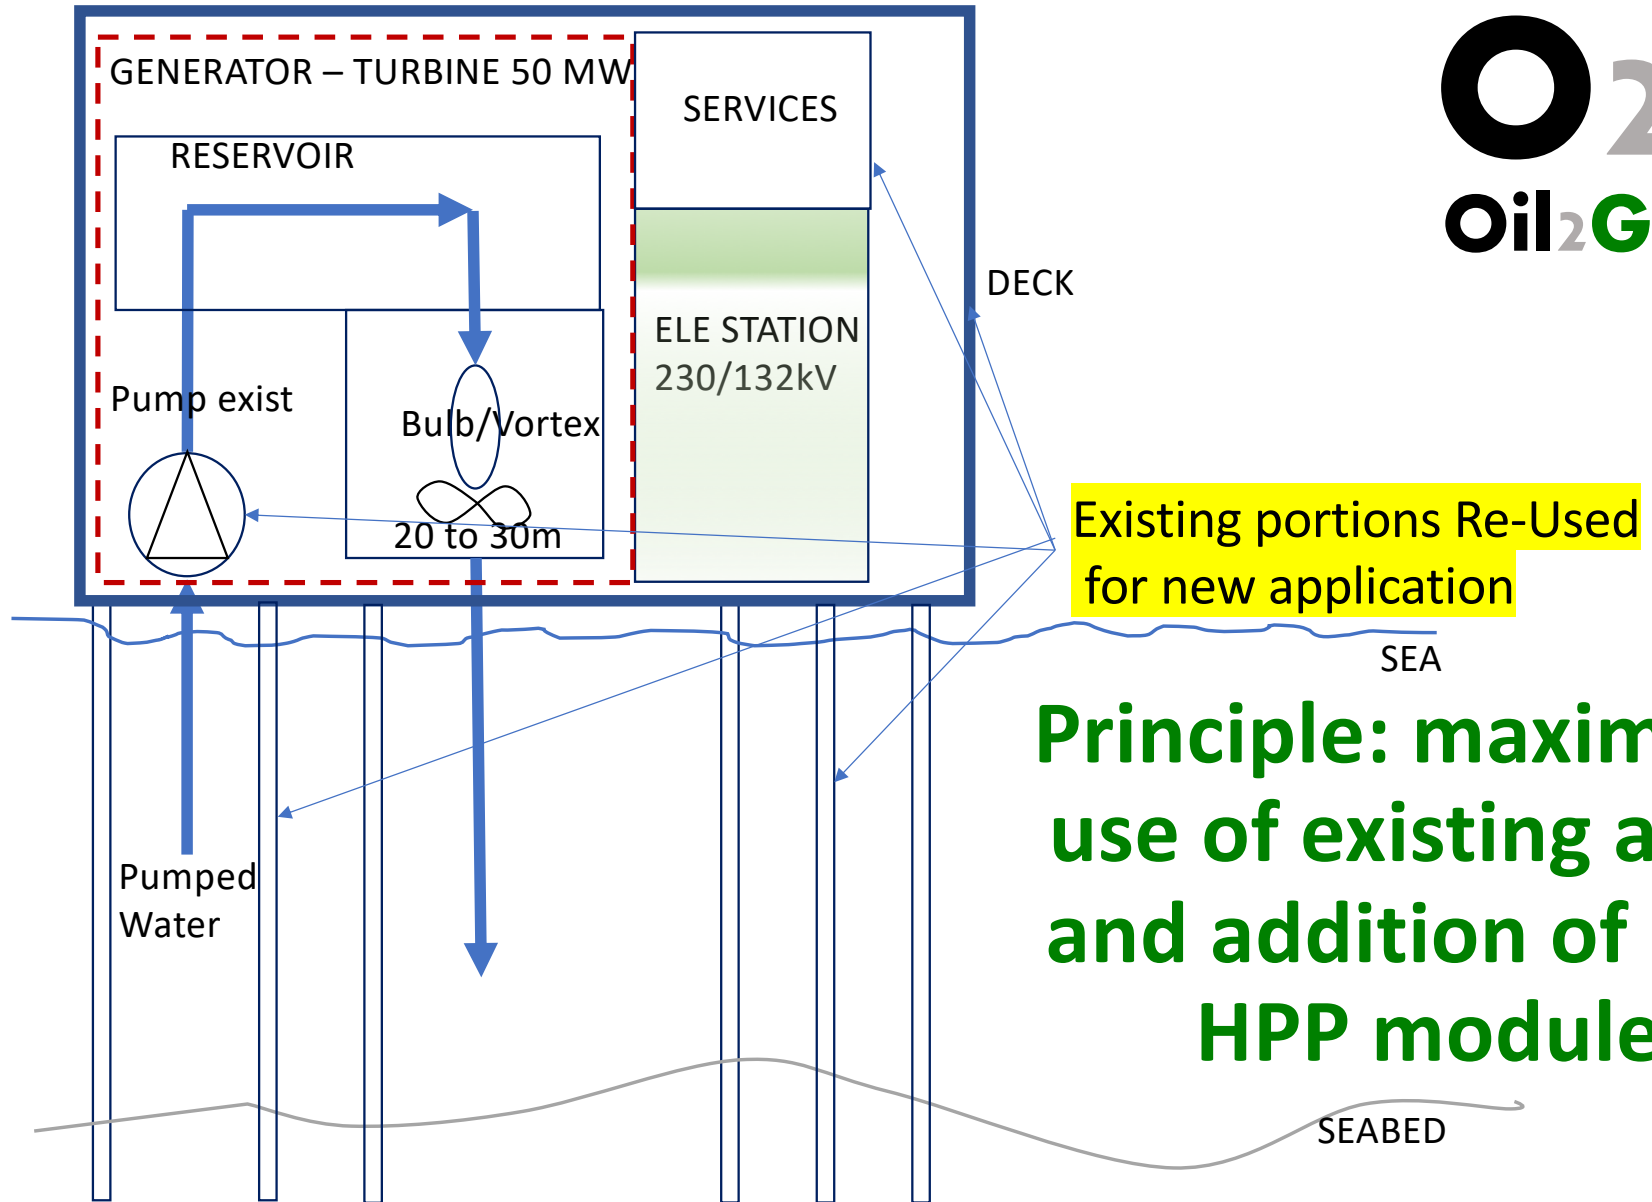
GENERATOR – TURBINE 50 MW

SERVICES

RESERVOIR

ELE STATION
230/132kV

DECK

Pump exist

Bulb/Vortex

20 to 30m

Existing portions Re-Used for new application

SEA

Pumped Water

Principle: maxim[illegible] use of existing a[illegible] and addition of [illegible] HPP module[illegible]

SEABED

O2

Oil2G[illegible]